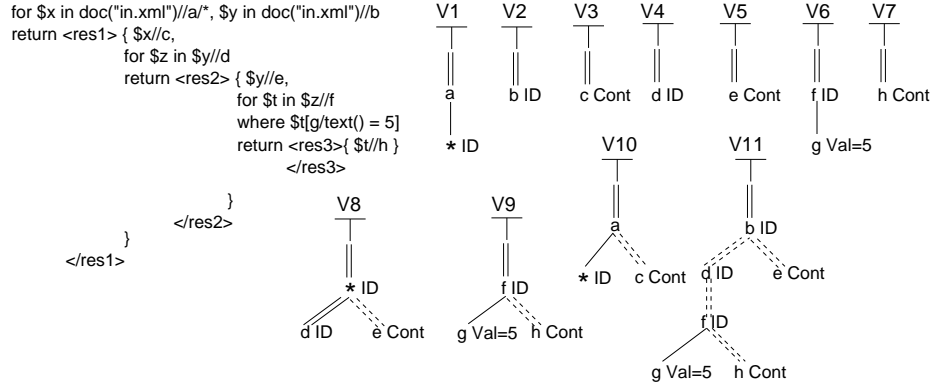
for $x in doc("in.xml")//a/*, $y in doc("in.xml")//b
return <res1> { $x//c,
for $z in $y//d
return <res2> { $y//e,
for $t in $z//f
where $t[g/text() = 5]
return <res3>{ $t//h }
</res3>
}
</res2>
}
</res1>

V1
a
* ID

V2
b ID

V3
c Cont

V4
d ID

V5
e Cont

V6
f ID
g Val=5

V7
h Cont

V8
* ID
d ID
e Cont

V9
f ID
g Val=5
h Cont

V10
a
* ID
c Cont

V11
b ID
d ID
e Cont
f ID
g Val=5
h Cont